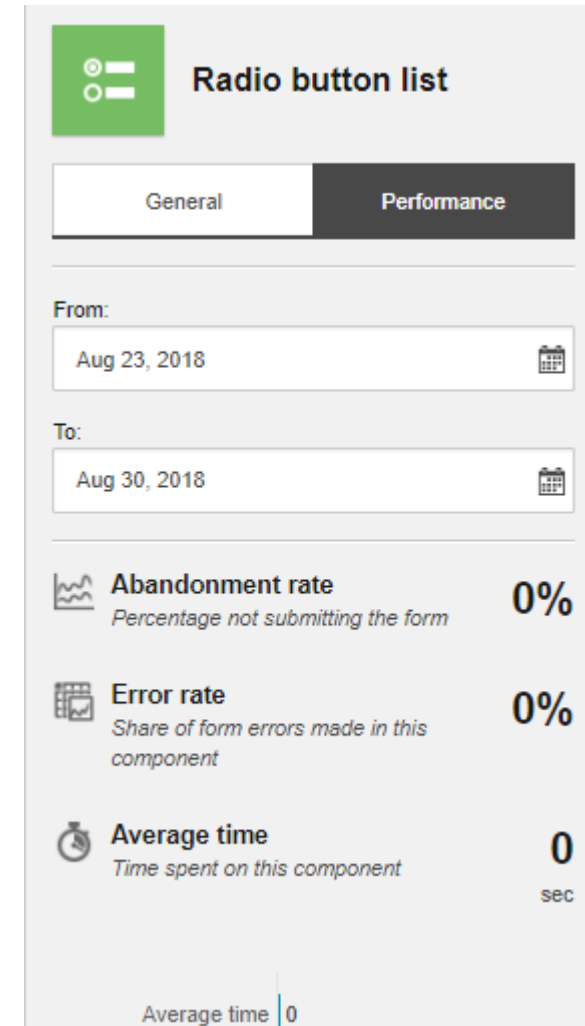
Radio button list

General

Performance

From:

Aug 23, 2018

To:

Aug 30, 2018

Abandonment rate
Percentage not submitting the form
0%

Error rate
Share of form errors made in this component
0%

Average time
Time spent on this component
0
sec

Average time 0